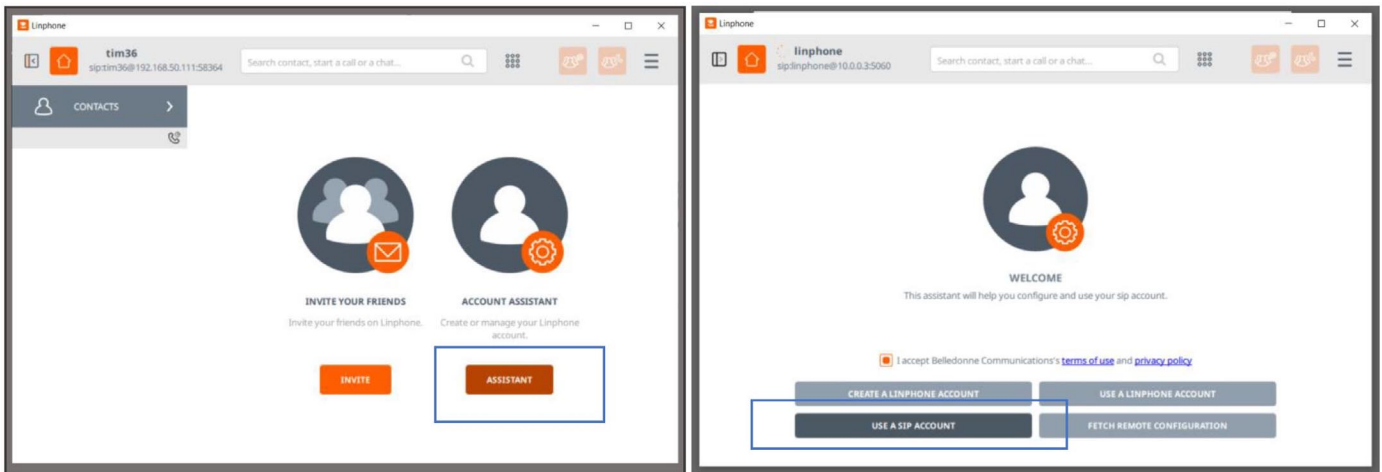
Linphone

tim36
sip:tim36@192.168.50.111:58364

Search contact, start a call or a chat...

CONTACTS

INVITE YOUR FRIENDS
Invite your friends on Linphone.

INVITE

ACCOUNT ASSISTANT
Create or manage your Linphone account.

ASSISTANT

Linphone

linphone
sip:linphone@10.0.0.3:5060

Search contact, start a call or a chat...

WELCOME
This assistant will help you configure and use your sip account.

I accept Belledonne Communications's terms of use and privacy policy

CREATE A LINPHONE ACCOUNT

USE A LINPHONE ACCOUNT

USE A SIP ACCOUNT

FETCH REMOTE CONFIGURATION